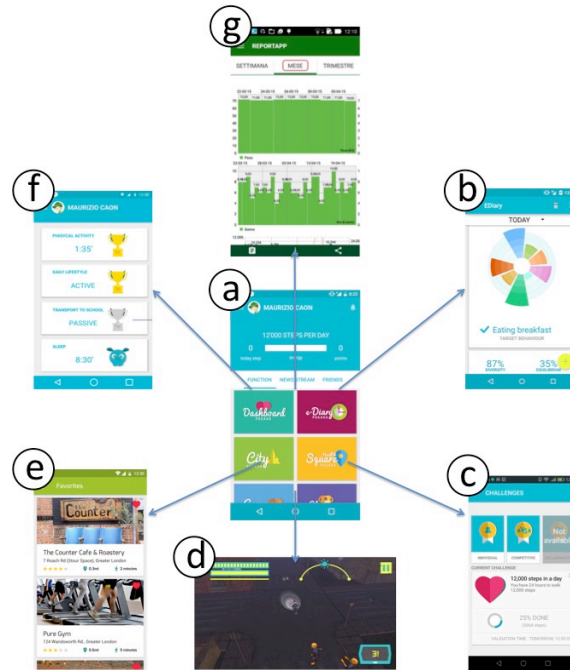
g

REPORTAPP

SETTIMANA MESE TRIMESTRE

f

MAURIZIO CAON

PHYSICAL ACTIVITY
1:35'

DAILY LIFESTYLE
ACTIVE

TRANSPORT TO SCHOOL
PASSIVE

SLEEP
8:30'

b

EDiary

TODAY

Eating breakfast
TARGET BEHAVIOUR

87%
35%

a

MAURIZIO CAON

12'000 STEPS PER DAY

0

FUNCTION NEWSSTREAM FRIENDS

Dashboard

e-Diary

City

Square

e

Favorites

The Counter

The Counter Cafe & Roastery
7 Roach Rd (Stour Space), Greater London

Pure Gym
134 Wandsworth Rd, Greater London

c

CHALLENGES

INDIVIDUAL COMPETITIVE

Not available

CURRENT CHALLENGE

12,000 steps in a day
You have 24 hours to walk 12,000 steps

25% DONE

d

31